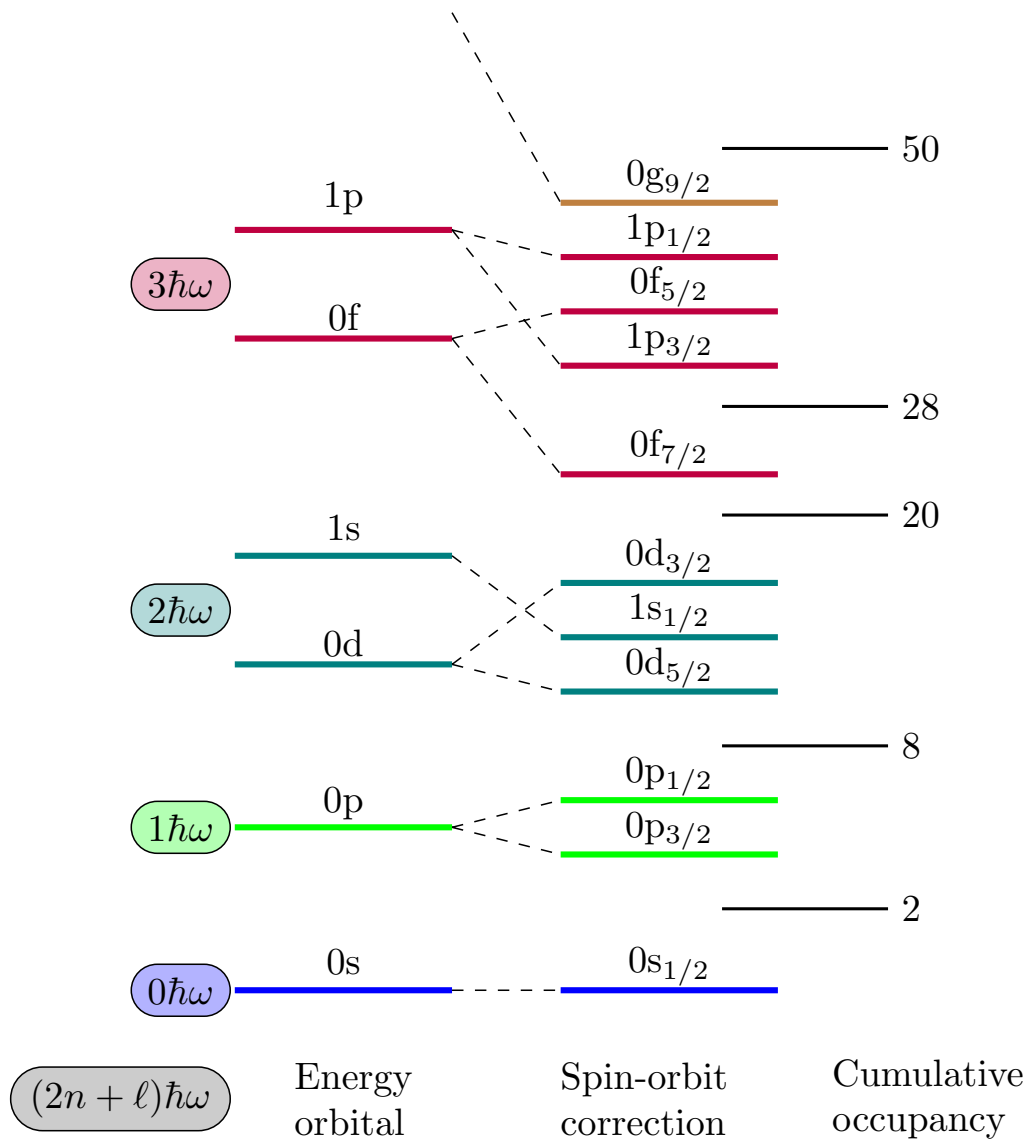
50

$0g_{9/2}$

1p

$1p_{1/2}$

$3\hbar\omega$

$0f_{5/2}$

0f

$1p_{3/2}$

28

$0f_{7/2}$

20

1s

$0d_{3/2}$

$2\hbar\omega$

$1s_{1/2}$

0d

$0d_{5/2}$

8

$0p_{1/2}$

$1\hbar\omega$

0p

$0p_{3/2}$

2

0s

$0s_{1/2}$

$0\hbar\omega$

$(2n+\ell)\hbar\omega$

Energy orbital

Spin-orbit correction

Cumulative occupancy